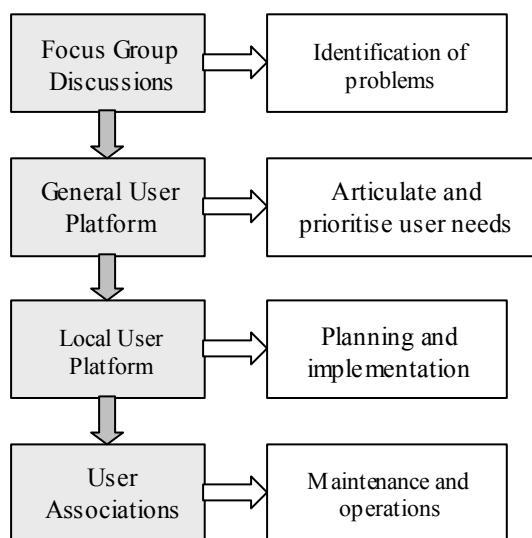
Focus Group Discussions

Identification of problems

General User Platform

Articulate and prioritise user needs

Local User Platform

Planning and implementation

User Associations

Maintenance and operations